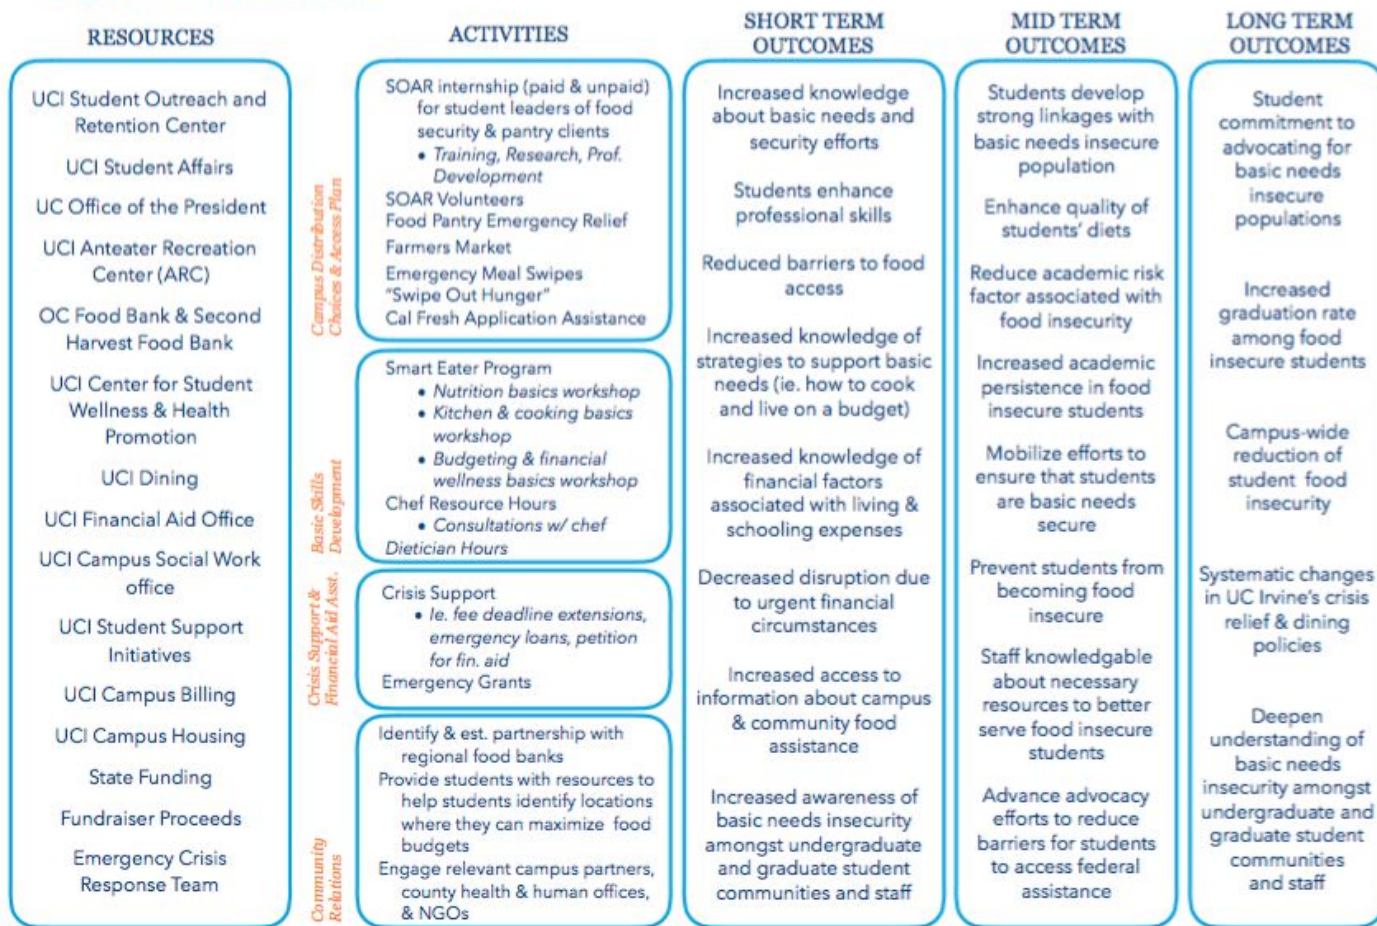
RESOURCES

UCI Student Outreach and Retention Center

UCI Student Affairs

UC Office of the President

UCI Anteater Recreation Center (ARC)

OC Food Bank & Second Harvest Food Bank

UCI Center for Student Wellness & Health Promotion

UCI Dining

UCI Financial Aid Office

UCI Campus Social Work office

UCI Student Support Initiatives

UCI Campus Billing

UCI Campus Housing

State Funding

Fundraiser Proceeds

Emergency Crisis Response Team

ACTIVITIES

Campus Distribution Choices & Access Plan

SOAR internship (paid & unpaid) for student leaders of food security & pantry clients
• Training, Research, Prof. Development
SOAR Volunteers
Food Pantry Emergency Relief
Farmers Market
Emergency Meal Swipes "Swipe Out Hunger"
Cal Fresh Application Assistance

Basic Skills Development

Smart Eater Program
• Nutrition basics workshop
• Kitchen & cooking basics workshop
• Budgeting & financial wellness basics workshop
Chef Resource Hours
• Consultations w/ chef
Dietician Hours

Crisis Support & Financial Aid Asst.

Crisis Support
• Ie. fee deadline extensions, emergency loans, petition for fin. aid
Emergency Grants

Community Relations

Identify & est. partnership with regional food banks
Provide students with resources to help students identify locations where they can maximize food budgets
Engage relevant campus partners, county health & human offices, & NGOs

SHORT TERM OUTCOMES

Increased knowledge about basic needs and security efforts

Students enhance professional skills

Reduced barriers to food access

Increased knowledge of strategies to support basic needs (ie. how to cook and live on a budget)

Increased knowledge of financial factors associated with living & schooling expenses

Decreased disruption due to urgent financial circumstances

Increased access to information about campus & community food assistance

Increased awareness of basic needs insecurity amongst undergraduate and graduate student communities and staff

MID TERM OUTCOMES

Students develop strong linkages with basic needs insecure population

Enhance quality of students' diets

Reduce academic risk factor associated with food insecurity

Increased academic persistence in food insecure students

Mobilize efforts to ensure that students are basic needs secure

Prevent students from becoming food insecure

Staff knowledgable about necessary resources to better serve food insecure students

Advance advocacy efforts to reduce barriers for students to access federal assistance

LONG TERM OUTCOMES

Student commitment to advocating for basic needs insecure populations

Increased graduation rate among food insecure students

Campus-wide reduction of student food insecurity

Systematic changes in UC Irvine's crisis relief & dining policies

Deepen understanding of basic needs insecurity amongst undergraduate and graduate student communities and staff